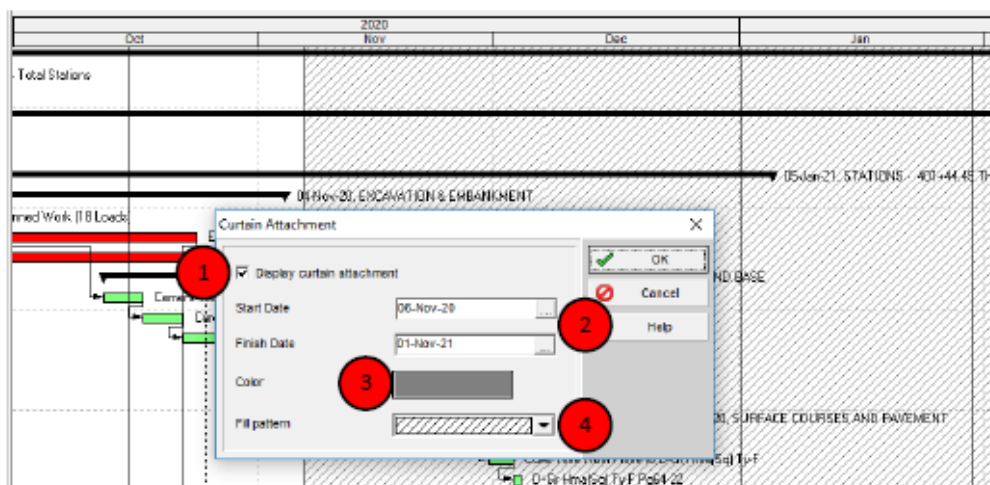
2020

Oct | Nov | Dec | Jan

- Total Stations

05-Jan-21, STATIONS - 401+44.45 TH

06-Nov-20, EXCAVATION & EMBANKMENT

nned Work (18 Loads)

ND BASE

Ceme

20, SURFACE COURSES AND PAVEMENT

Ty F

D-Gr HmaSgl Ty F Pg64-22

Curtain Attachment

1

Display curtain attachment

Start Date 06-Nov-20

2

Finish Date 01-Nov-21

3

Color

4

Fill pattern

OK

Cancel

Help